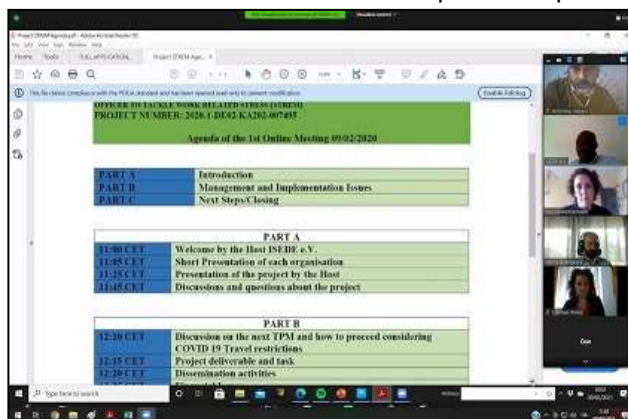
Project STREM Agenda.pdf - Adobe Acrobat Reader DC

Home Tools FULL APPLICATION... Project STREM Age... ×

This file claims compliance with the PDF/A standard and has been opened read-only to prevent modification. Enable Editing

OFFICER TO TACKLE WORK RELATED STRESS (STREM)
PROJECT NUMBER: 2020-1-DE02-KA202-007495

Agenda of the 1st Online Meeting 09/02/2020

| PART A | Introduction |
|---|---|
| PART B | Management and Implementation Issues |
| PART C | Next Steps/Closing |

| PART A | |
|---|---|
| 11:00 CET | Welcome by the Host ISEDE e.V. |
| 11:05 CET | Short Presentation of each organisation |
| 11:25 CET | Presentation of the project by the Host |
| 11:45 CET | Discussions and questions about the project |

| PART B | |
|---|---|
| 12:10 CET | Discussion on the next TPM and how to proceed considering COVID 19 Travel restrictions |
| 12:15 CET | Project deliverable and task |
| 12:20 CET | Dissemination activities |
| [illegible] | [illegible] |

Type here to search

Ciao